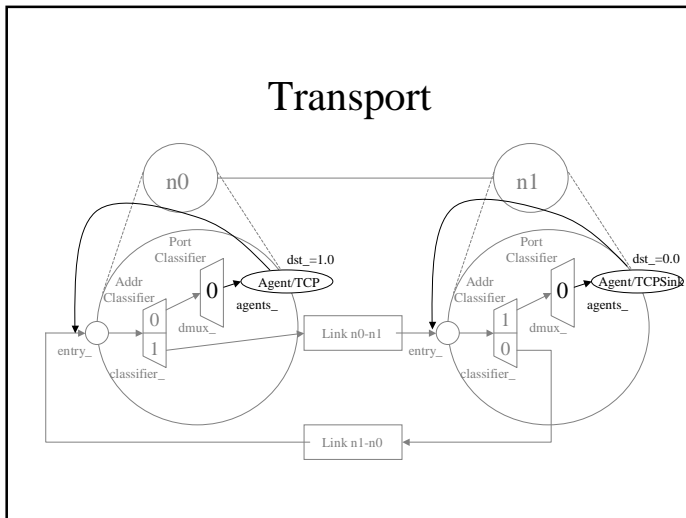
Transport

n0

n1

Port Classifier

dst_=1.0

Addr Classifier

0

Agent/TCP

agents_

0

1

dmux_

entry_

classifier_

Link n0-n1

Port Classifier

dst_=0.0

Addr Classifier

0

Agent/TCPSink

agents_

1

0

dmux_

entry_

classifier_

Link n1-n0